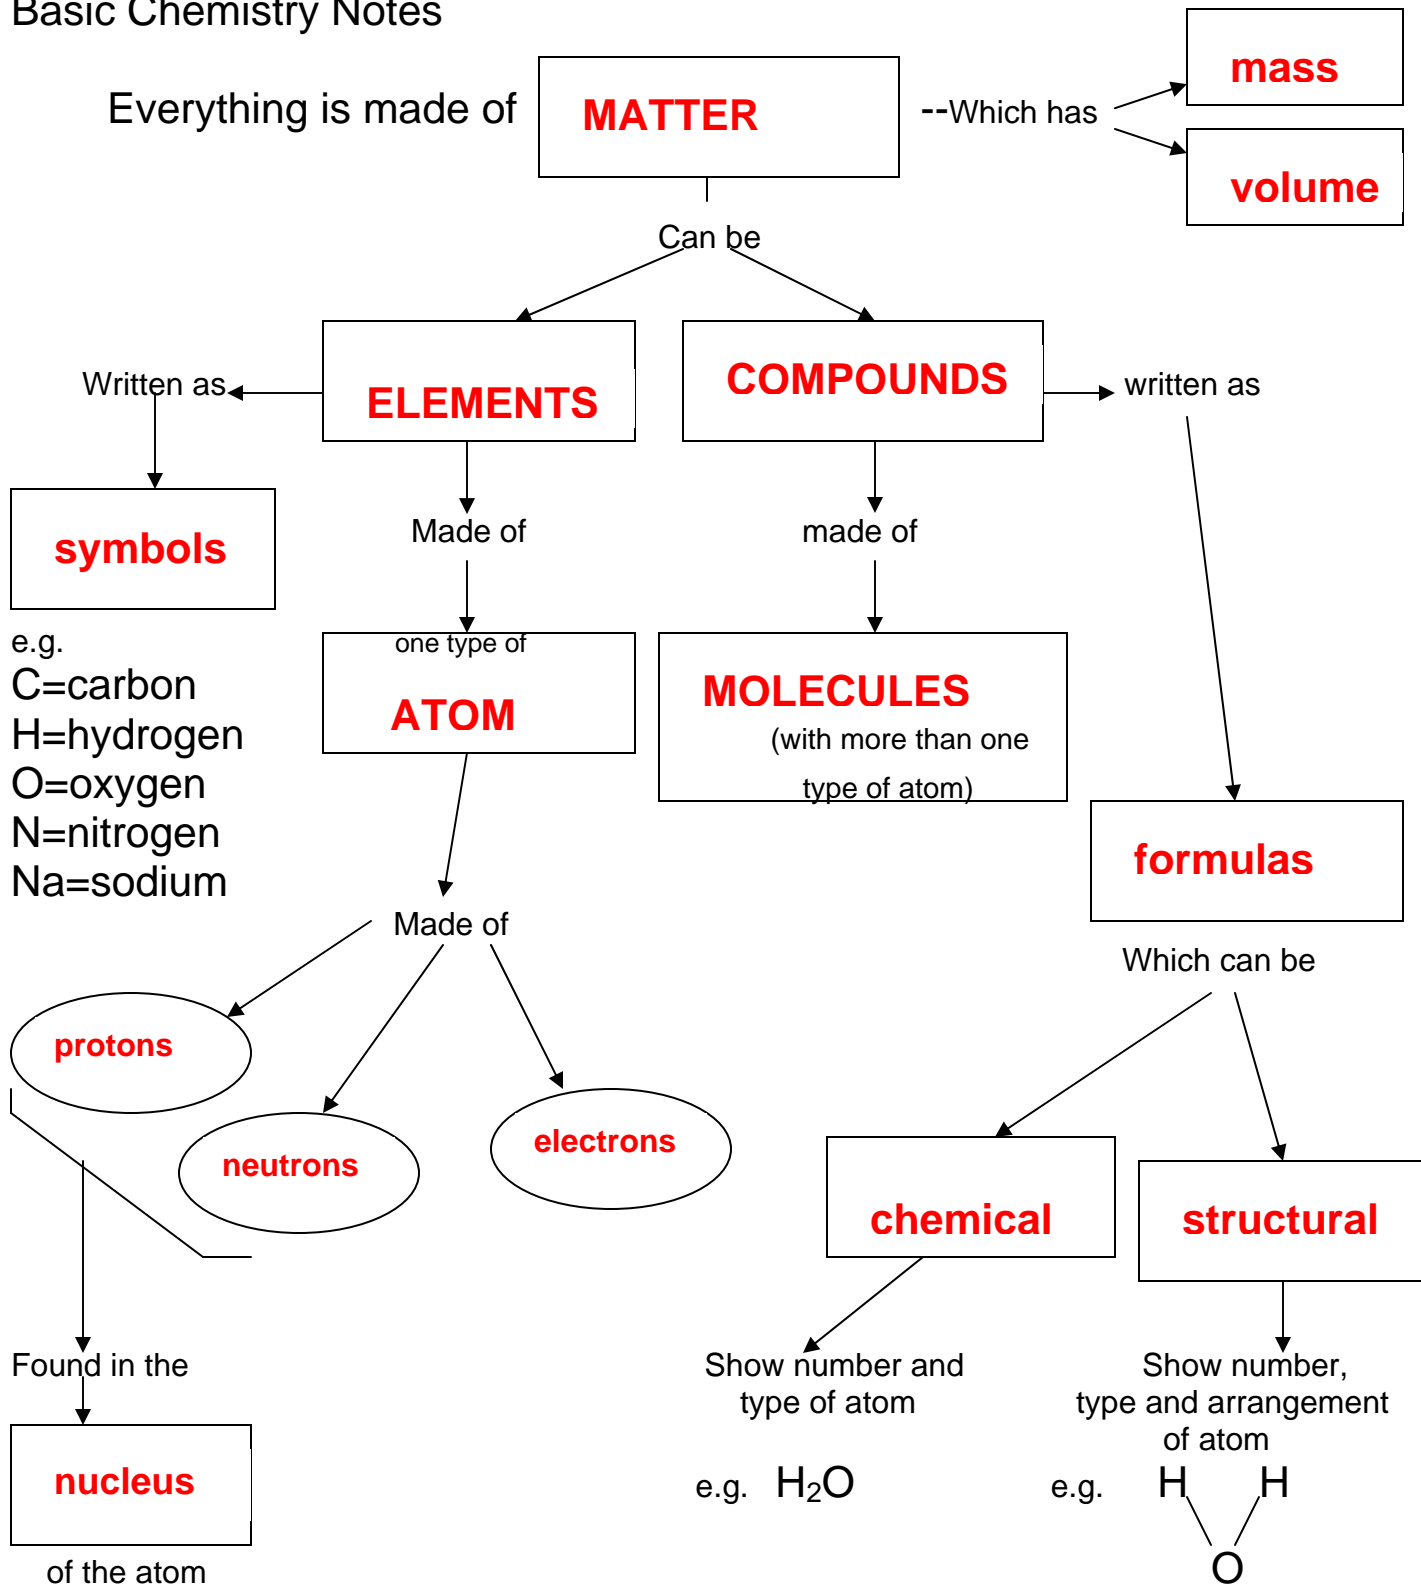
Basic Chemistry Notes

Everything is made of MATTER --Which has mass volume

Can be

ELEMENTS

COMPOUNDS

Written as

symbols

e.g.
C=carbon
H=hydrogen
O=oxygen
N=nitrogen
Na=sodium

Made of

one type of ATOM

made of

MOLECULES (with more than one type of atom)

written as

formulas

Made of

protons

neutrons

electrons

Found in the

nucleus

of the atom

Which can be

chemical

structural

Show number and type of atom

e.g. $H_2O$

Show number, type and arrangement of atom

e.g. H H O